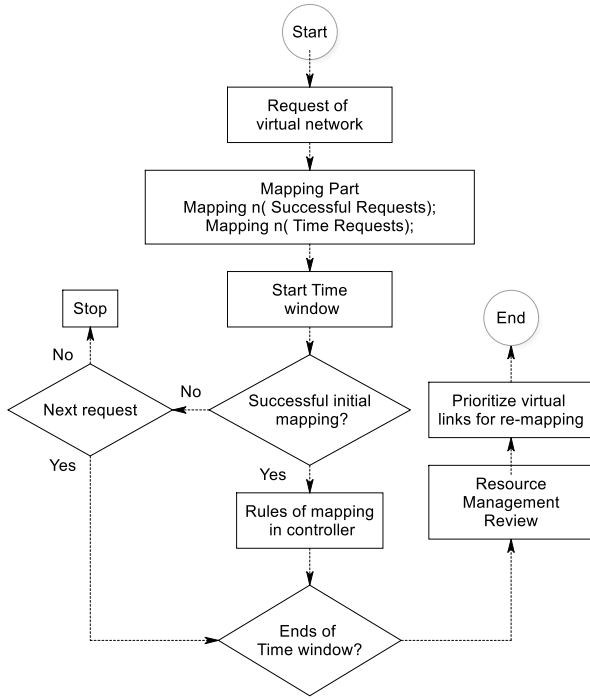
Start

Request of virtual network

Mapping Part
Mapping n( Successful Requests);
Mapping n( Time Requests);

Start Time window

Stop

No

Next request

No

Successful initial mapping?

End

Prioritize virtual links for re-mapping

Yes

Yes

Rules of mapping in controller

Resource Management Review

Ends of Time window?